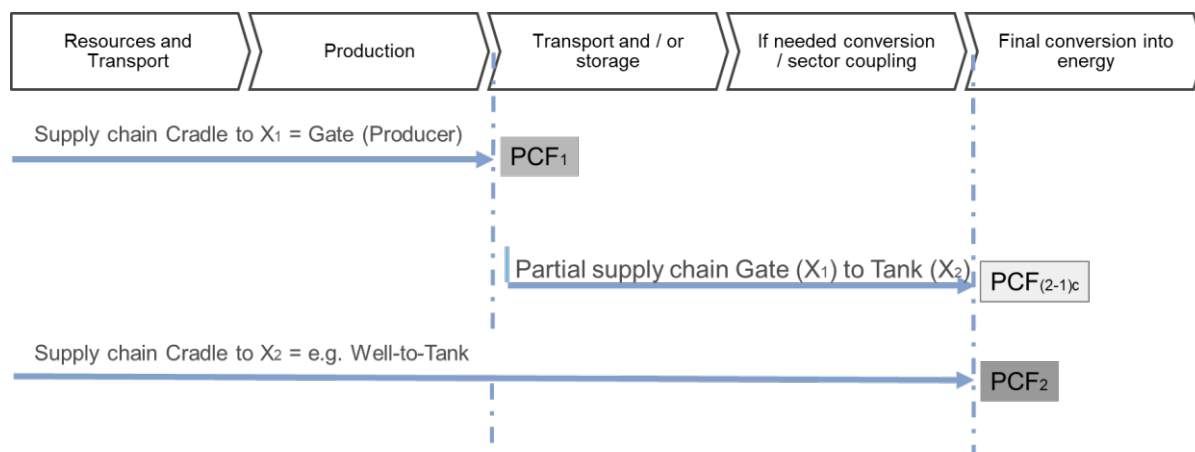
Resources and Transport

Production

Transport and / or storage

If needed conversion / sector coupling

Final conversion into energy

Supply chain Cradle to $X_1$ = Gate (Producer)

$PCF_1$

Partial supply chain Gate ($X_1$) to Tank ($X_2$)

$PCF_{(2-1)c}$

Supply chain Cradle to $X_2$ = e.g. Well-to-Tank

$PCF_2$